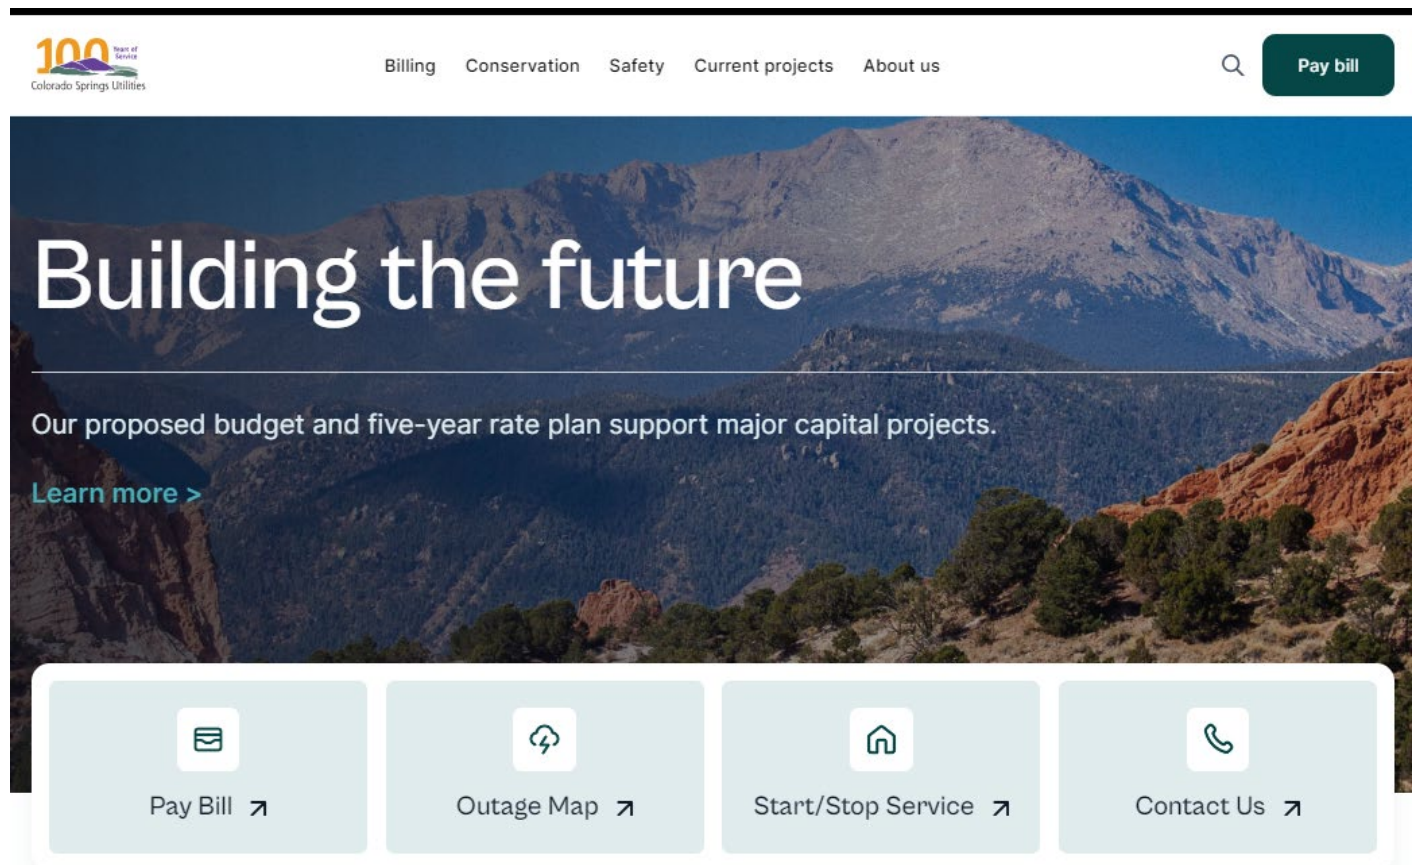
100 Years of Service
Colorado Springs Utilities

Billing Conservation Safety Current projects About us

Pay bill

Building the future

Our proposed budget and five-year rate plan support major capital projects.

Learn more >

Pay Bill

Outage Map

Start/Stop Service

Contact Us